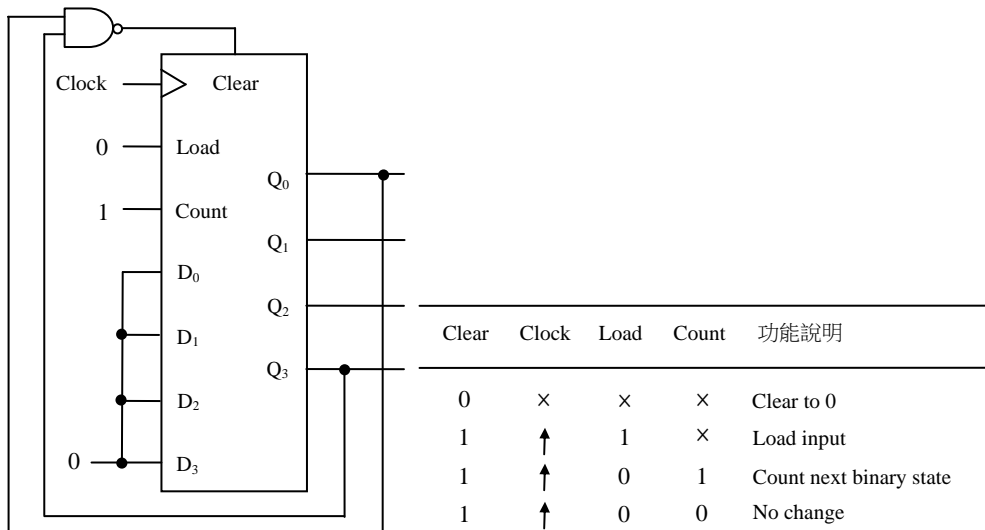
Clock
Clear
0
Load
1
Count
$D_0$
$D_1$
$D_2$
0
$D_3$
$Q_0$
$Q_1$
$Q_2$
$Q_3$

| Clear | Clock | Load | Count | 功能說明 |
|---|---|---|---|---|
| 0 | × | × | × | Clear to 0 |
| 1 | ↑ | 1 | × | Load input |
| 1 | ↑ | 0 | 1 | Count next binary state |
| 1 | ↑ | 0 | 0 | No change |